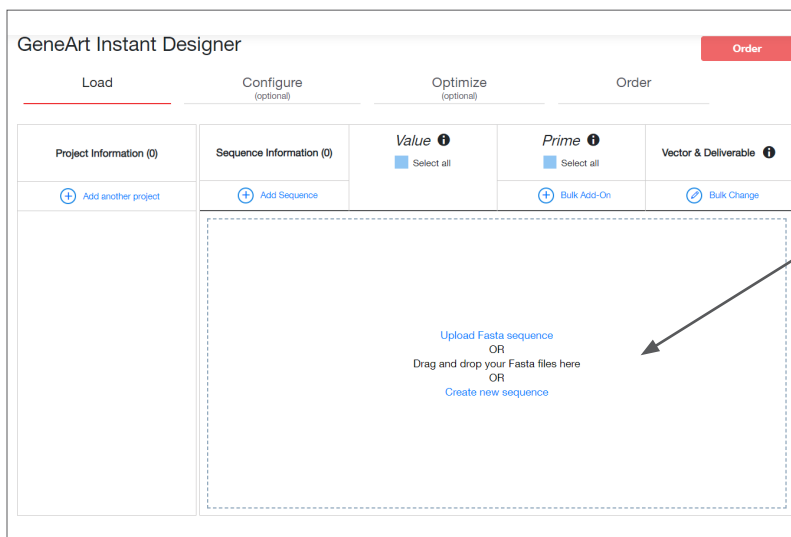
GeneArt Instant Designer

Order

Load

Configure
(optional)

Optimize
(optional)

Order

Project Information (0)

Add another project

Sequence Information (0)

Add Sequence

Value
Select all

Prime
Select all

Bulk Add-On

Vector & Deliverable

Bulk Change

Upload Fasta sequence
OR
Drag and drop your Fasta files here
OR
Create new sequence